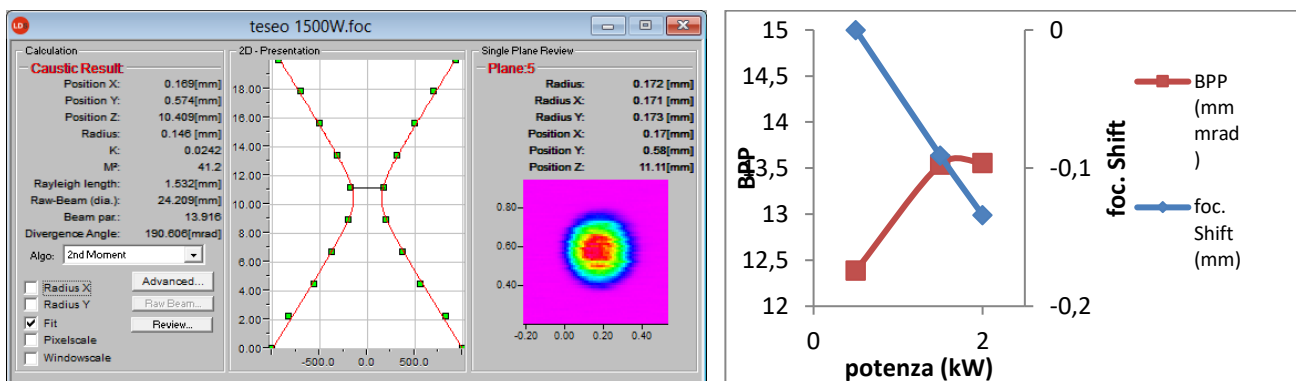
LD teseo 1500W.foc

Calculation

Caustic Result:

| | |
|---|---|
| Position X: | 0.169[mm] |
| Position Y: | 0.574[mm] |
| Position Z: | 10.409[mm] |
| Radius: | 0.146 [mm] |
| K: | 0.0242 |
| M²: | 41.2 |
| Rayleigh length: | 1.532[mm] |
| Raw-Beam (dia.): | 24.209[mm] |
| Beam par.: | 13.916 |
| Divergence Angle: | 190.606[mrad] |

Algo: 2nd Moment

Advanced...
Raw Beam...
Review...

Radius X
Radius Y
✓ Fit
Pixelscale
Windowscale

2D - Presentation

18.00
16.00
14.00
12.00
10.00
8.00
6.00
4.00
2.00
0.00
-500.0 0.0 500.0

Single Plane Review

Plane:5

| | |
|---|---|
| Radius: | 0.172 [mm] |
| Radius X: | 0.171 [mm] |
| Radius Y: | 0.173 [mm] |
| Position X: | 0.17[mm] |
| Position Y: | 0.58[mm] |
| Position Z: | 11.11[mm] |

0.80
0.60
0.40
-0.20 0.00 0.20 0.40

15
14,5
14
13,5
13
12,5
12
BPP
0 2
potenza (kW)
0
-0,1
-0,2
foc. Shift

BPP (mm mrad)
foc. Shift (mm)